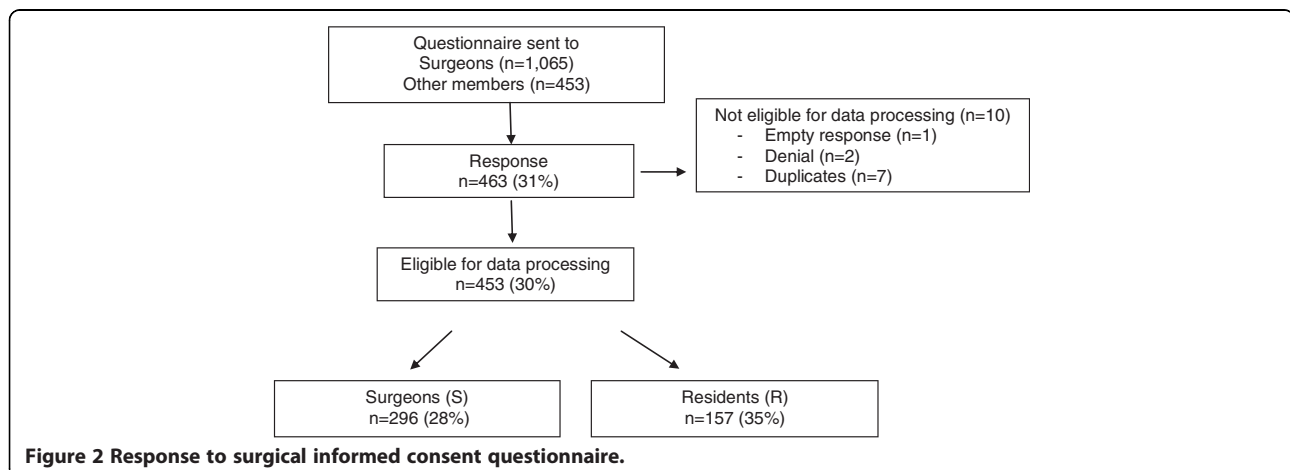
Questionnaire sent to
Surgeons (n=1,065)
Other members (n=453)

Response
n=463 (31%)

Not eligible for data processing (n=10)
- Empty response (n=1)
- Denial (n=2)
- Duplicates (n=7)

Eligible for data processing
n=453 (30%)

Surgeons (S)
n=296 (28%)

Residents (R)
n=157 (35%)

Figure 2 Response to surgical informed consent questionnaire.